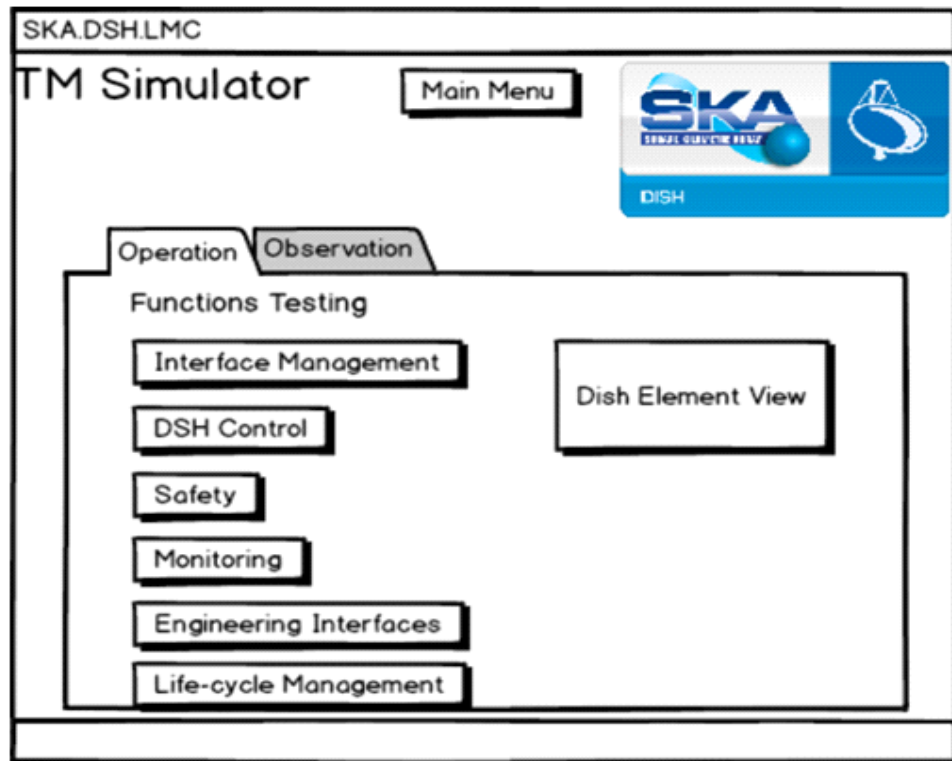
SKA.DSH.LMC

TM Simulator

Main Menu

SKA

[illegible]

DISH

Operation

Observation

Functions Testing

Interface Management

DSH Control

Safety

Monitoring

Engineering Interfaces

Life-cycle Management

Dish Element View